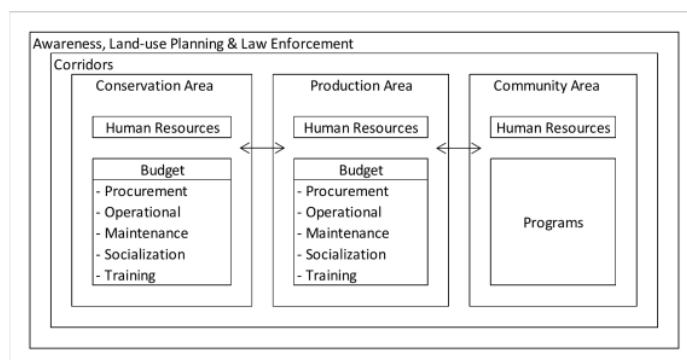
Awareness, Land-use Planning & Law Enforcement

Corridors

Conservation Area

Human Resources

Budget
- Procurement
- Operational
- Maintenance
- Socialization
- Training

Production Area

Human Resources

Budget
- Procurement
- Operational
- Maintenance
- Socialization
- Training

Community Area

Human Resources

Programs